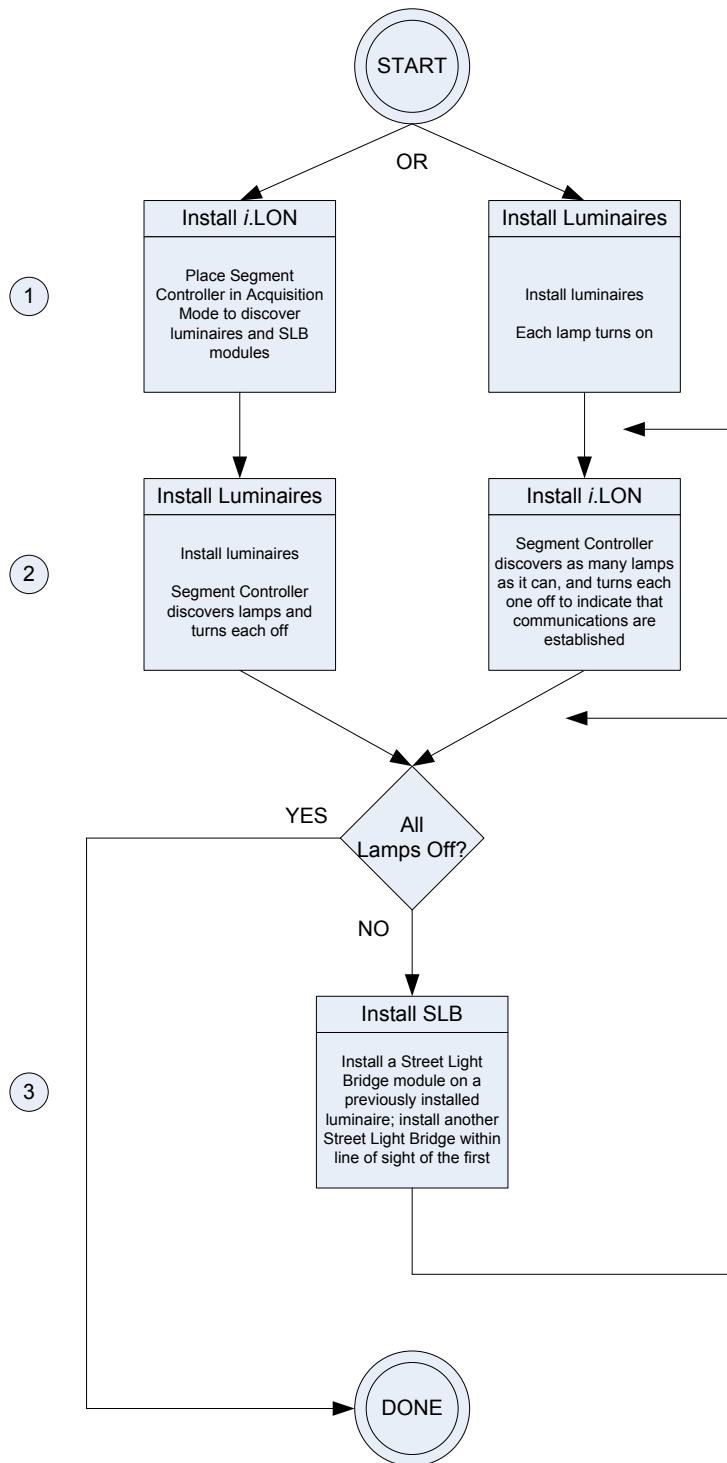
START

OR

1

Install *i*.LON

Place Segment Controller in Acquisition Mode to discover luminaires and SLB modules

Install Luminaires

Install luminaires

Each lamp turns on

2

Install Luminaires

Install luminaires

Segment Controller discovers lamps and turns each off

Install *i*.LON

Segment Controller discovers as many lamps as it can, and turns each one off to indicate that communications are established

YES

All Lamps Off?

NO

3

Install SLB

Install a Street Light Bridge module on a previously installed luminaire; install another Street Light Bridge within line of sight of the first

DONE